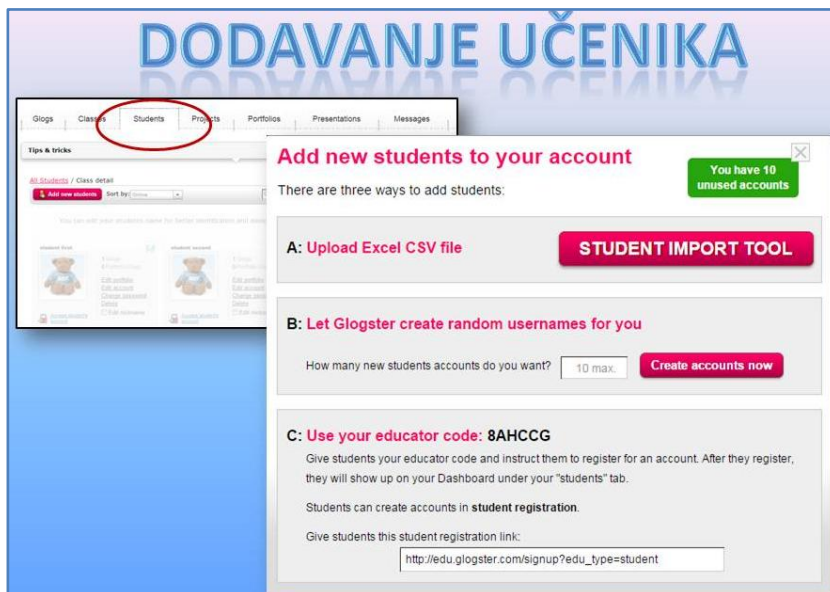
DODAVANJE UČENIKA

Glogs Classes Students Projects Portfolios Presentations Messages

Tips & tricks

All Students / Class detail

Add new students Sort by:

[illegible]

student first

student second

Add new students to your account

You have 10 unused accounts

There are three ways to add students:

A: Upload Excel CSV file

STUDENT IMPORT TOOL

B: Let Glogster create random usernames for you

How many new students accounts do you want? 10 max. Create accounts now

C: Use your educator code: 8AHCCG

Give students your educator code and instruct them to register for an account. After they register, they will show up on your Dashboard under your "students" tab.

Students can create accounts in student registration.

Give students this student registration link:

http://edu.glogster.com/signup?edu_type=student